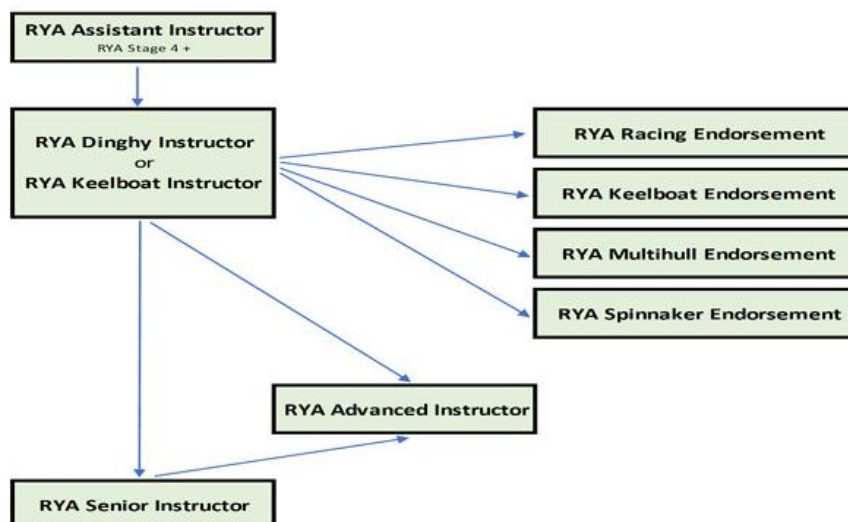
RYA Assistant Instructor
RYA Stage 4 +

RYA Dinghy Instructor
or
RYA Keelboat Instructor

RYA Racing Endorsement

RYA Keelboat Endorsement

RYA Multihull Endorsement

RYA Spinnaker Endorsement

RYA Advanced Instructor

RYA Senior Instructor